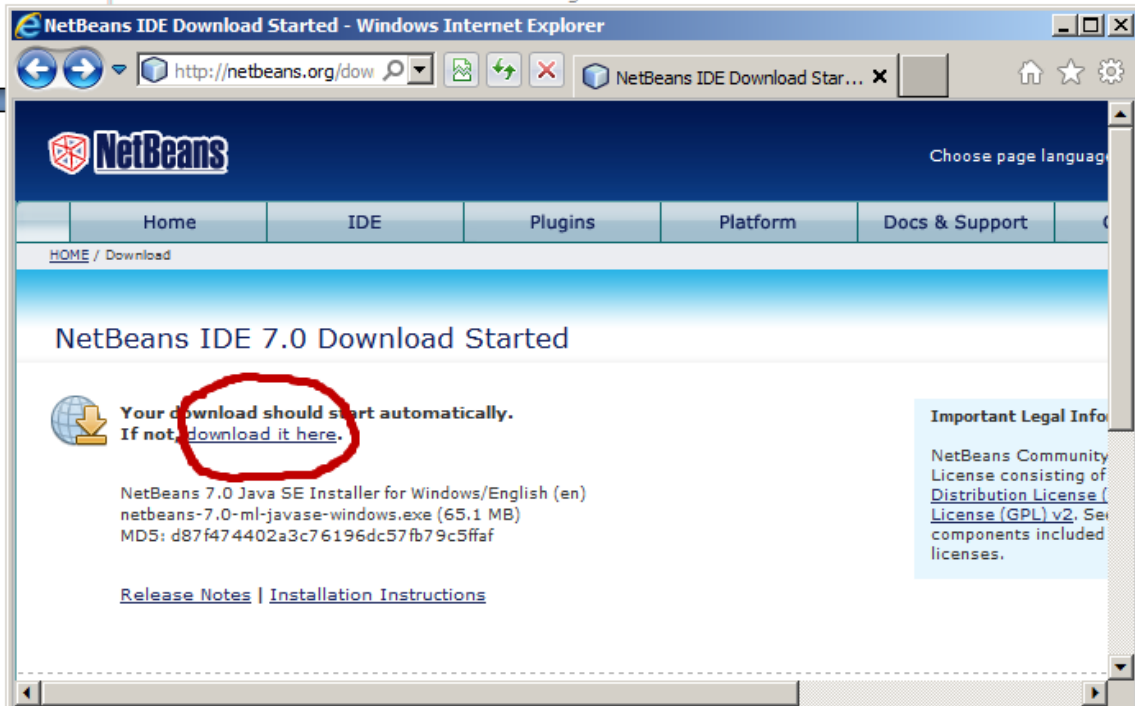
NetBeans IDE Download Started - Windows Internet Explorer

http://netbeans.org/dow

NetBeans IDE Download Star...

NetBeans

Choose page languag

Home | IDE | Plugins | Platform | Docs & Support

HOME / Download

NetBeans IDE 7.0 Download Started

Your download should start automatically.
If not, download it here.

NetBeans 7.0 Java SE Installer for Windows/English (en)
netbeans-7.0-ml-javase-windows.exe (65.1 MB)
MD5: d87f474402a3c76196dc57fb79c5ffaf

Release Notes | Installation Instructions

Important Legal Info

NetBeans Community
License consisting of
Distribution License (
License (GPL) v2. Se
components included
licenses.